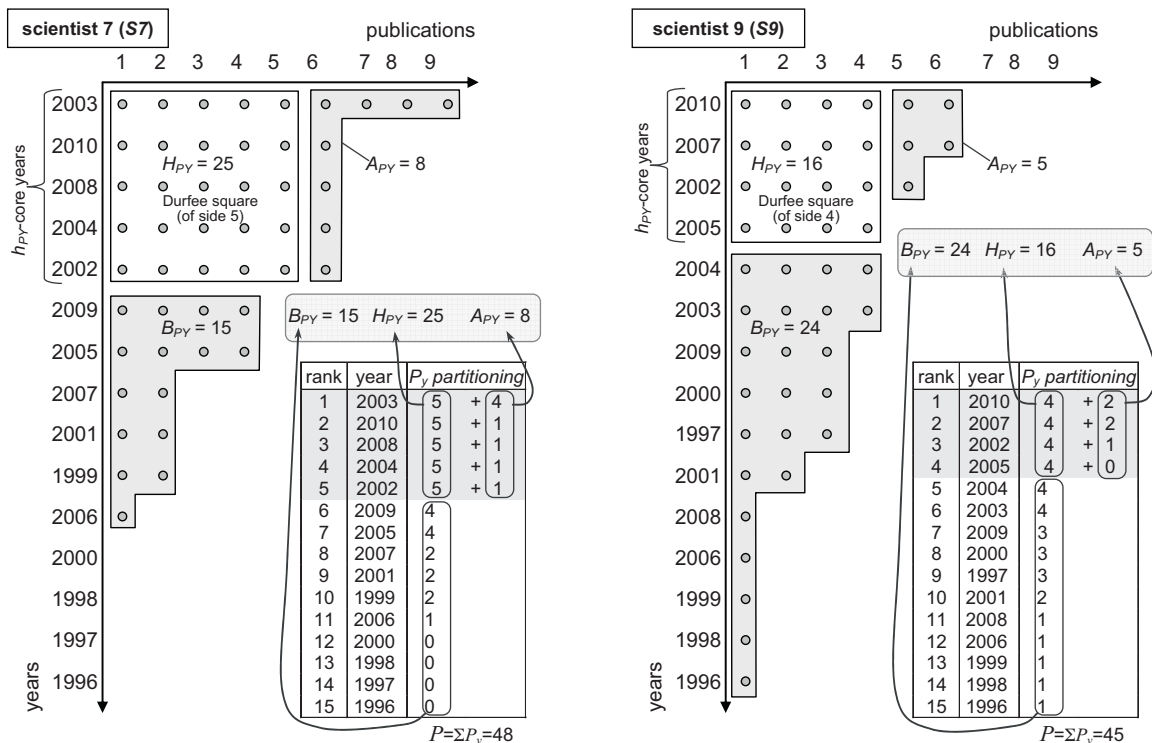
scientist 7 (S7)

publications

1 2 3 4 5 6 7 8 9

$h_{PY}$-core years

2003
2010
2008
2004
2002
2009
2005
2007
2001
1999
2006
2000
1998
1997
1996

years

$H_{PY}$ = 25

Durfee square (of side 5)

$A_{PY}$ = 8

$B_{PY}$ = 15

$B_{PY}$ = 15 $H_{PY}$ = 25 $A_{PY}$ = 8

| rank | year | $P_y$ partitioning |
|---|---|---|
| 1 | 2003 | 5 + 4 |
| 2 | 2010 | 5 + 1 |
| 3 | 2008 | 5 + 1 |
| 4 | 2004 | 5 + 1 |
| 5 | 2002 | 5 + 1 |
| 6 | 2009 | 4 |
| 7 | 2005 | 4 |
| 8 | 2007 | 2 |
| 9 | 2001 | 2 |
| 10 | 1999 | 2 |
| 11 | 2006 | 1 |
| 12 | 2000 | 0 |
| 13 | 1998 | 0 |
| 14 | 1997 | 0 |
| 15 | 1996 | 0 |

$P=\Sigma P_y=48$

scientist 9 (S9)

publications

1 2 3 4 5 6 7 8 9

$h_{PY}$-core years

2010
2007
2002
2005
2004
2003
2009
2000
1997
2001
2008
2006
1999
1998
1996

years

$H_{PY}$ = 16

Durfee square (of side 4)

$A_{PY}$ = 5

$B_{PY}$ = 24

$B_{PY}$ = 24 $H_{PY}$ = 16 $A_{PY}$ = 5

| rank | year | $P_y$ partitioning |
|---|---|---|
| 1 | 2010 | 4 + 2 |
| 2 | 2007 | 4 + 2 |
| 3 | 2002 | 4 + 1 |
| 4 | 2005 | 4 + 0 |
| 5 | 2004 | 4 |
| 6 | 2003 | 4 |
| 7 | 2009 | 3 |
| 8 | 2000 | 3 |
| 9 | 1997 | 3 |
| 10 | 2001 | 2 |
| 11 | 2008 | 1 |
| 12 | 2006 | 1 |
| 13 | 1999 | 1 |
| 14 | 1998 | 1 |
| 15 | 1996 | 1 |

$P=\Sigma P_y=45$